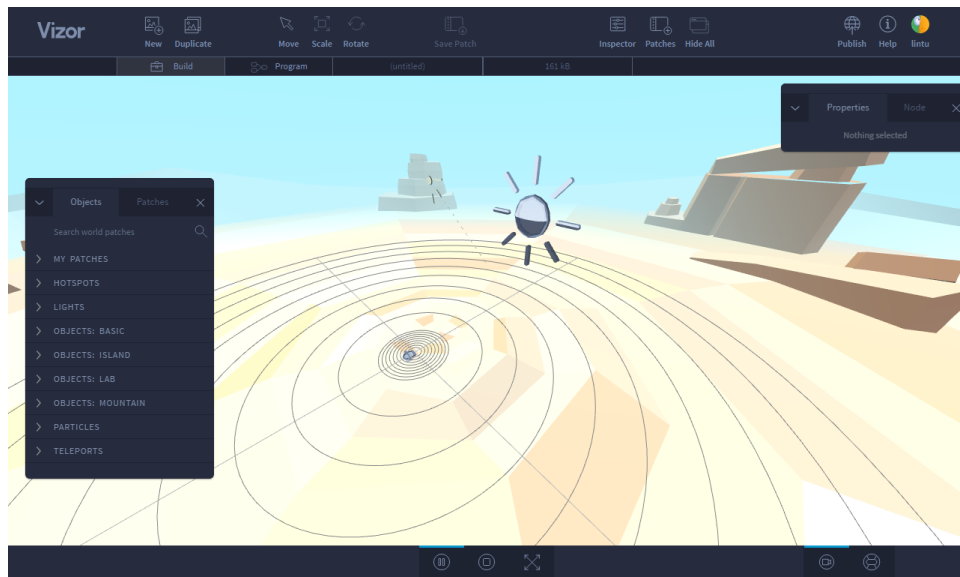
Vizor
New Duplicate
Move Scale Rotate
Save Patch
Inspector Patches Hide All
Publish Help lintu
Build
Program
(untitled)
161 kB
Properties
Node
Nothing selected
Objects
Patches
Search world patches
MY PATCHES
HOTSPOTS
LIGHTS
OBJECTS: BASIC
OBJECTS: ISLAND
OBJECTS: LAB
OBJECTS: MOUNTAIN
PARTICLES
TELEPORTS